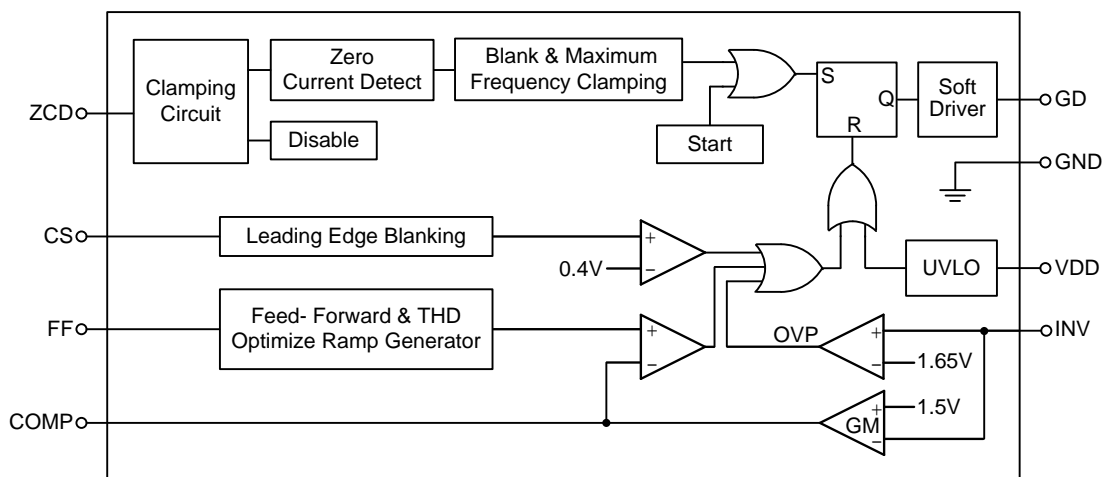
ZCD
Clamping Circuit
Zero Current Detect
Blank & Maximum Frequency Clamping
Disable
Start
S
R
Q
Soft Driver
GD
GND
CS
Leading Edge Blanking
+
−
0.4V
UVLO
VDD
FF
Feed- Forward & THD Optimize Ramp Generator
+
−
OVP
+
−
1.65V
INV
COMP
GM
+
−
1.5V